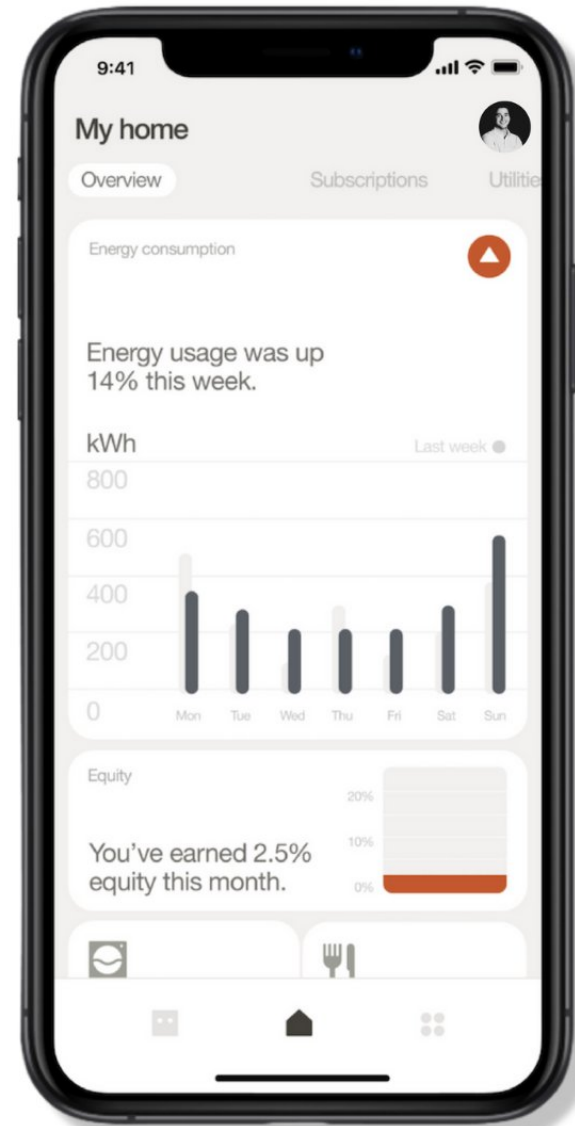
9:41

My home

Overview

Subscriptions

Utilitie

Energy consumption

Energy usage was up 14% this week.

kWh

Last week

800

600

400

200

0

Mon

Tue

Wed

Thu

Fri

Sat

Sun

Equity

20%

10%

0%

You've earned 2.5% equity this month.